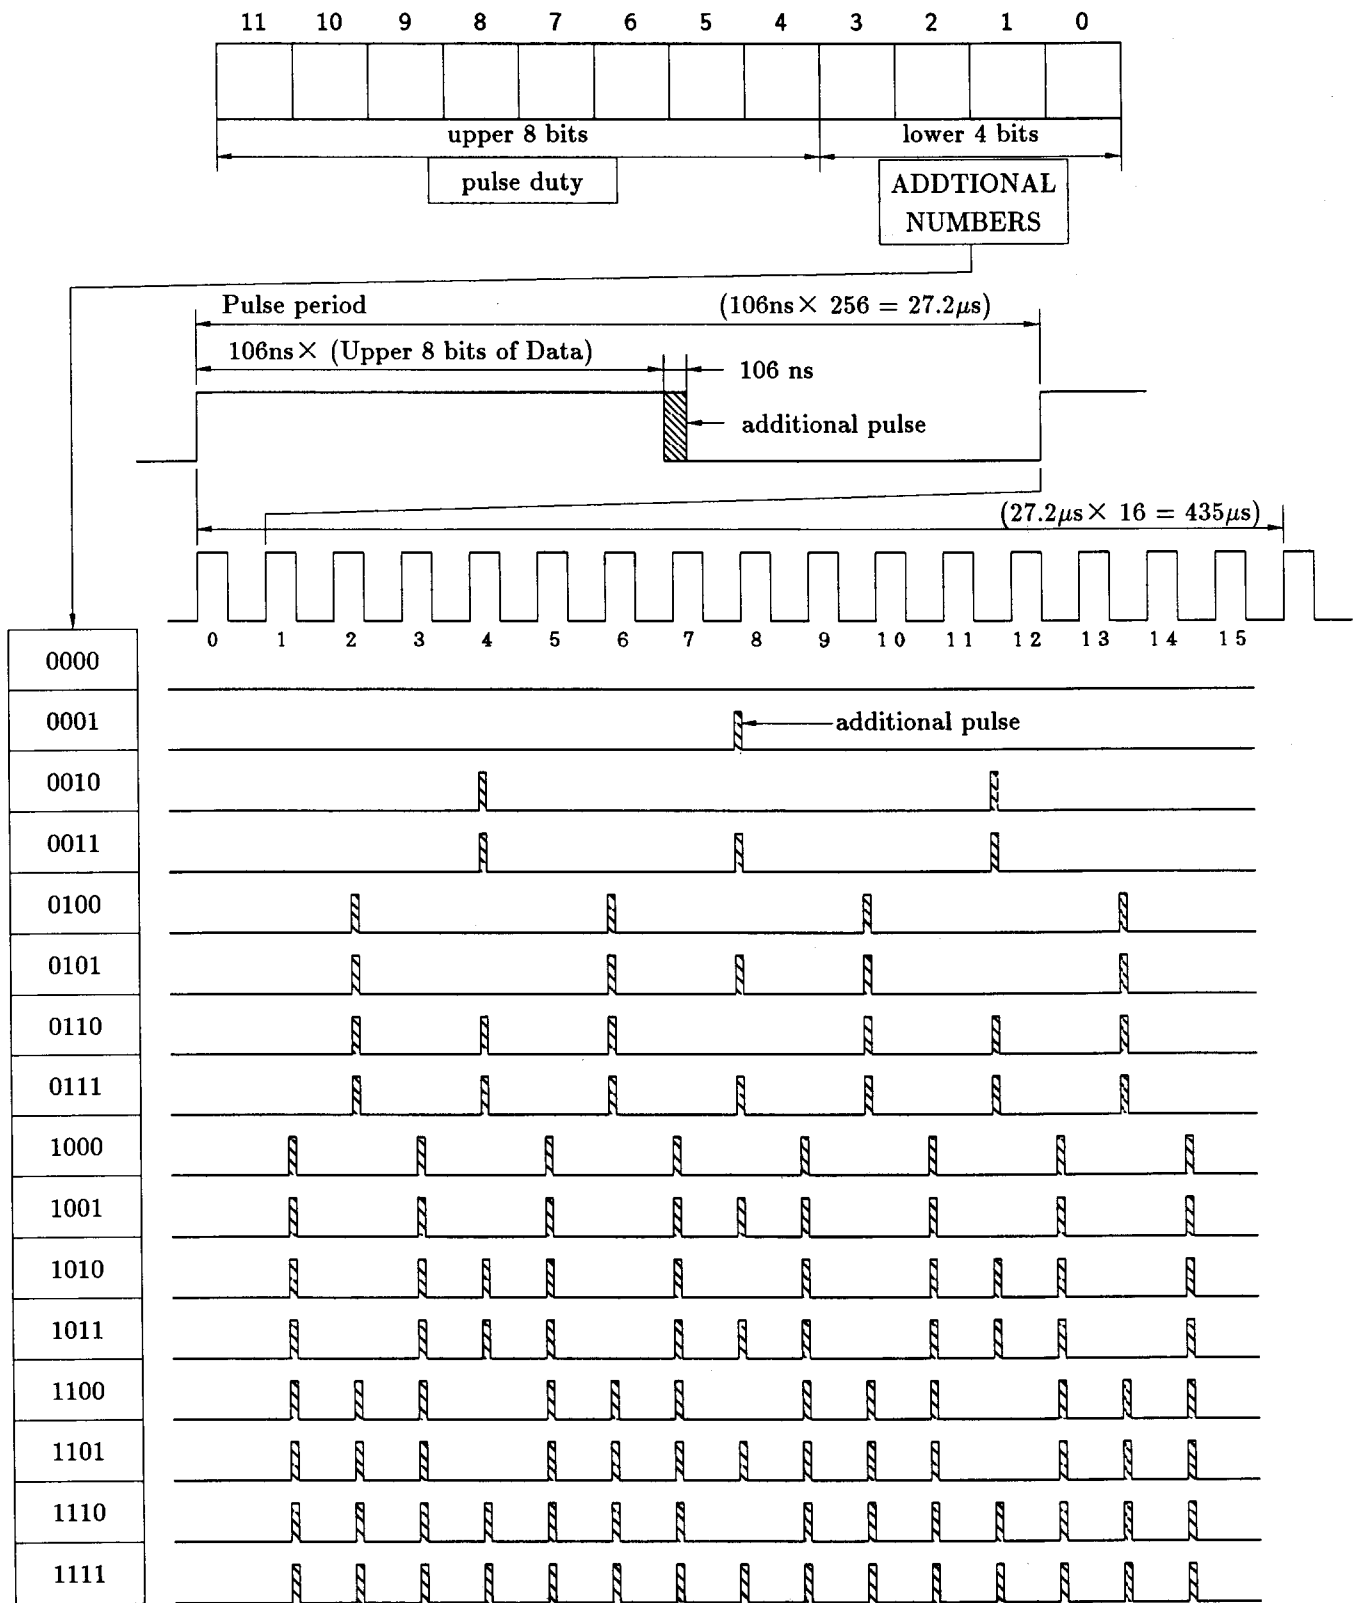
11 10 9 8 7 6 5 4 3 2 1 0

upper 8 bits

lower 4 bits

pulse duty

ADDTIONAL NUMBERS

Pulse period

(106ns$\times$ 256 = 27.2$\mu$s)

106ns$\times$ (Upper 8 bits of Data)

106 ns

additional pulse

(27.2$\mu$s$\times$ 16 = 435$\mu$s)

0 1 2 3 4 5 6 7 8 9 10 11 12 13 14 15

0000

0001

additional pulse

0010

0011

0100

0101

0110

0111

1000

1001

1010

1011

1100

1101

1110

1111